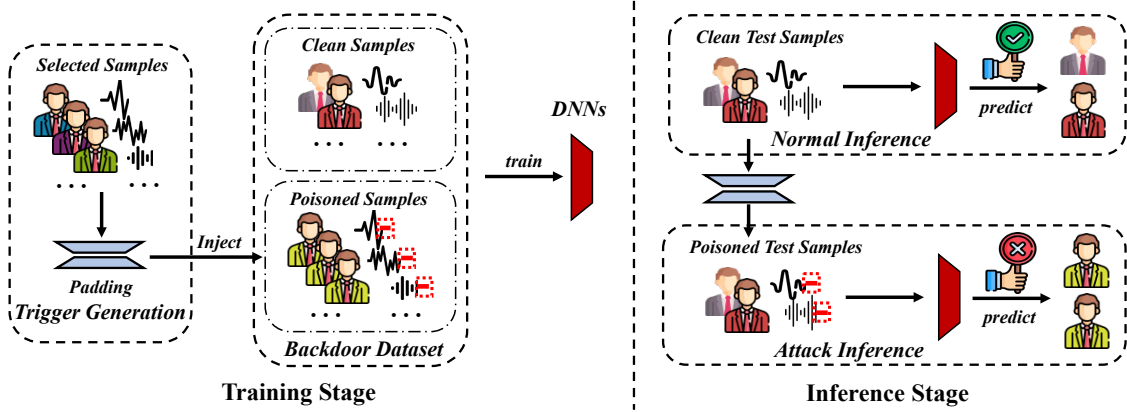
Selected Samples

...  ...

Padding
Trigger Generation

Inject

Clean Samples

...  ...

Poisoned Samples

Backdoor Dataset

train

DNNs

Training Stage

Clean Test Samples

predict

Normal Inference

Poisoned Test Samples

predict

Attack Inference

Inference Stage